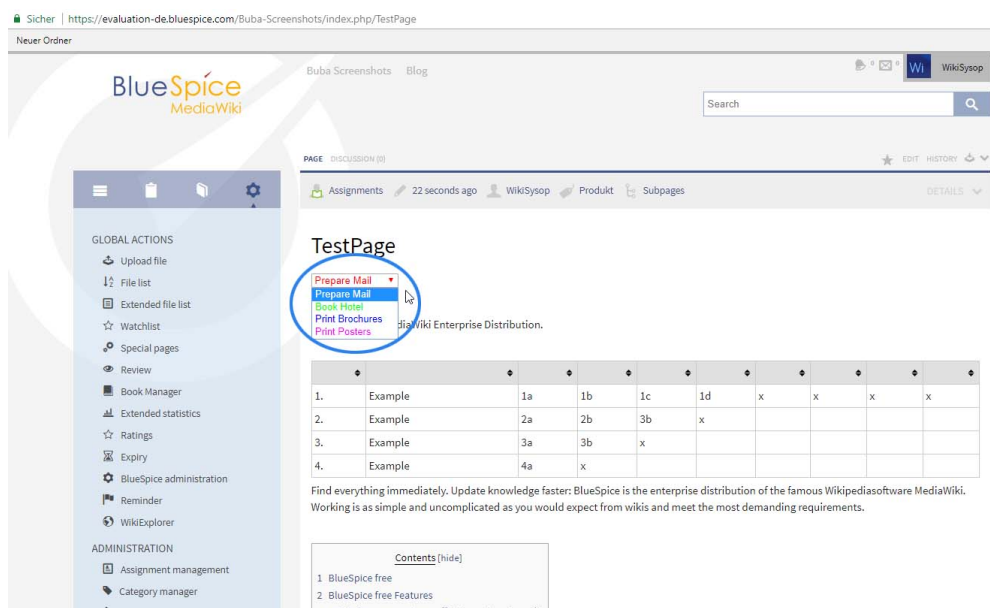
Sicher | https://evaluation-de.bluespice.com/Buba-Screenshots/index.php/TestPage

Neuer Ordner

BlueSpice MediaWiki

Buba Screenshots Blog

WikiSysop

Search

PAGE DISCUSSION (0)

EDIT HISTORY

Assignments 22 seconds ago WikiSysop Produkt Subpages

DETAILS

GLOBAL ACTIONS
Upload file
File list
Extended file list
Watchlist
Special pages
Review
Book Manager
Extended statistics
Ratings
Expiry
BlueSpice administration
Reminder
WikiExplorer

ADMINISTRATION
Assignment management
Category manager

TestPage

Prepare Mail
Prepare Mail
Book Hotel
Print Brochures
Print Posters

diaWiki Enterprise Distribution.

| | | | | | | | | | |
|---|---|---|---|---|---|---|---|---|---|
| 1. | Example | 1a | 1b | 1c | 1d | x | x | x | x |
| 2. | Example | 2a | 2b | 3b | x | | | | |
| 3. | Example | 3a | 3b | x | | | | | |
| 4. | Example | 4a | x | | | | | | |

Find everything immediately. Update knowledge faster: BlueSpice is the enterprise distribution of the famous Wikipediasoftware MediaWiki. Working is as simple and uncomplicated as you would expect from wikis and meet the most demanding requirements.

Contents [hide]
1 BlueSpice free
2 BlueSpice free Features